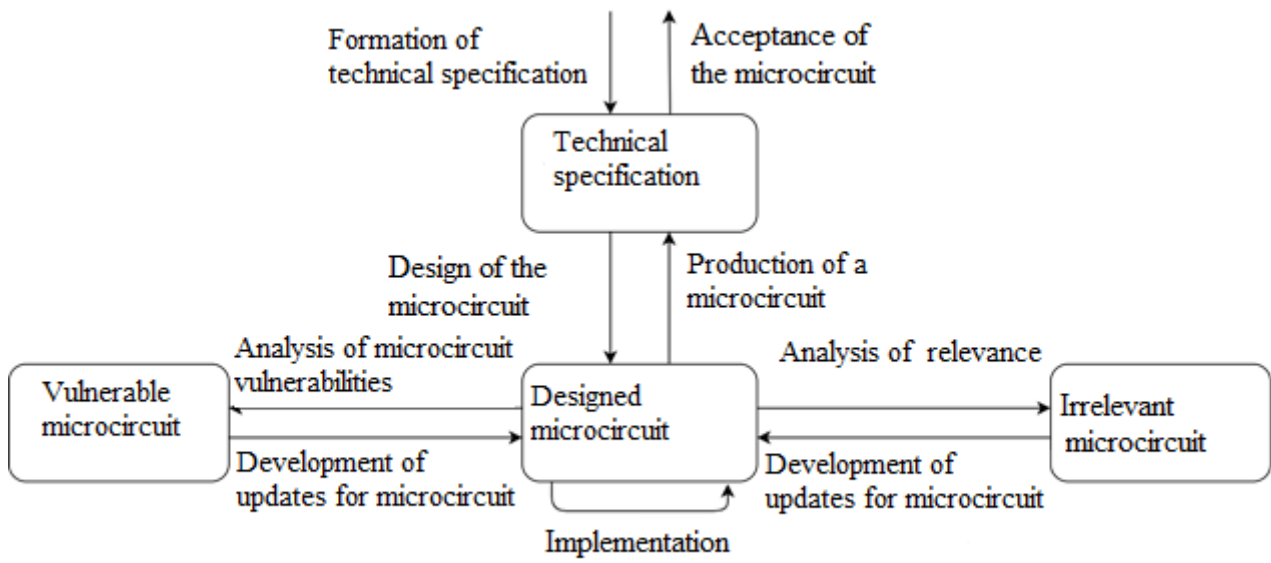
Formation of technical specification

Acceptance of the microcircuit

Technical specification

Design of the microcircuit

Production of a microcircuit

Analysis of microcircuit vulnerabilities

Analysis of relevance

Vulnerable microcircuit

Designed microcircuit

Irrelevant microcircuit

Development of updates for microcircuit

Development of updates for microcircuit

Implementation